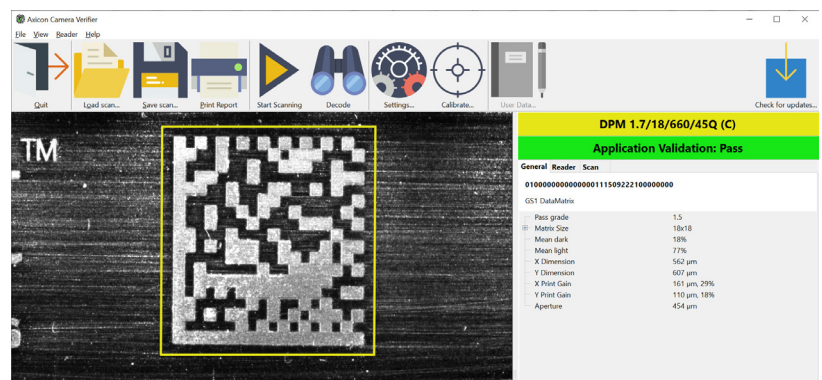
Axicon Camera Verifier

File View Reader Help

Quit
Load scan...
Save scan...
Print Report
Start Scanning
Decode
Settings...
Calibrate...
User Data...
Check for updates...

TM

DPM 1.7/18/660/45Q (C)

Application Validation: Pass

General Reader Scan

010000000000000111509222100000000

GS1 DataMatrix

| | |
|---|---|
| Pass grade | 1.5 |
| Matrix Size | 18x18 |
| Mean dark | 18% |
| Mean light | 77% |
| X Dimension | 562 µm |
| Y Dimension | 607 µm |
| X Print Gain | 161 µm, 29% |
| Y Print Gain | 110 µm, 18% |
| Aperture | 454 µm |